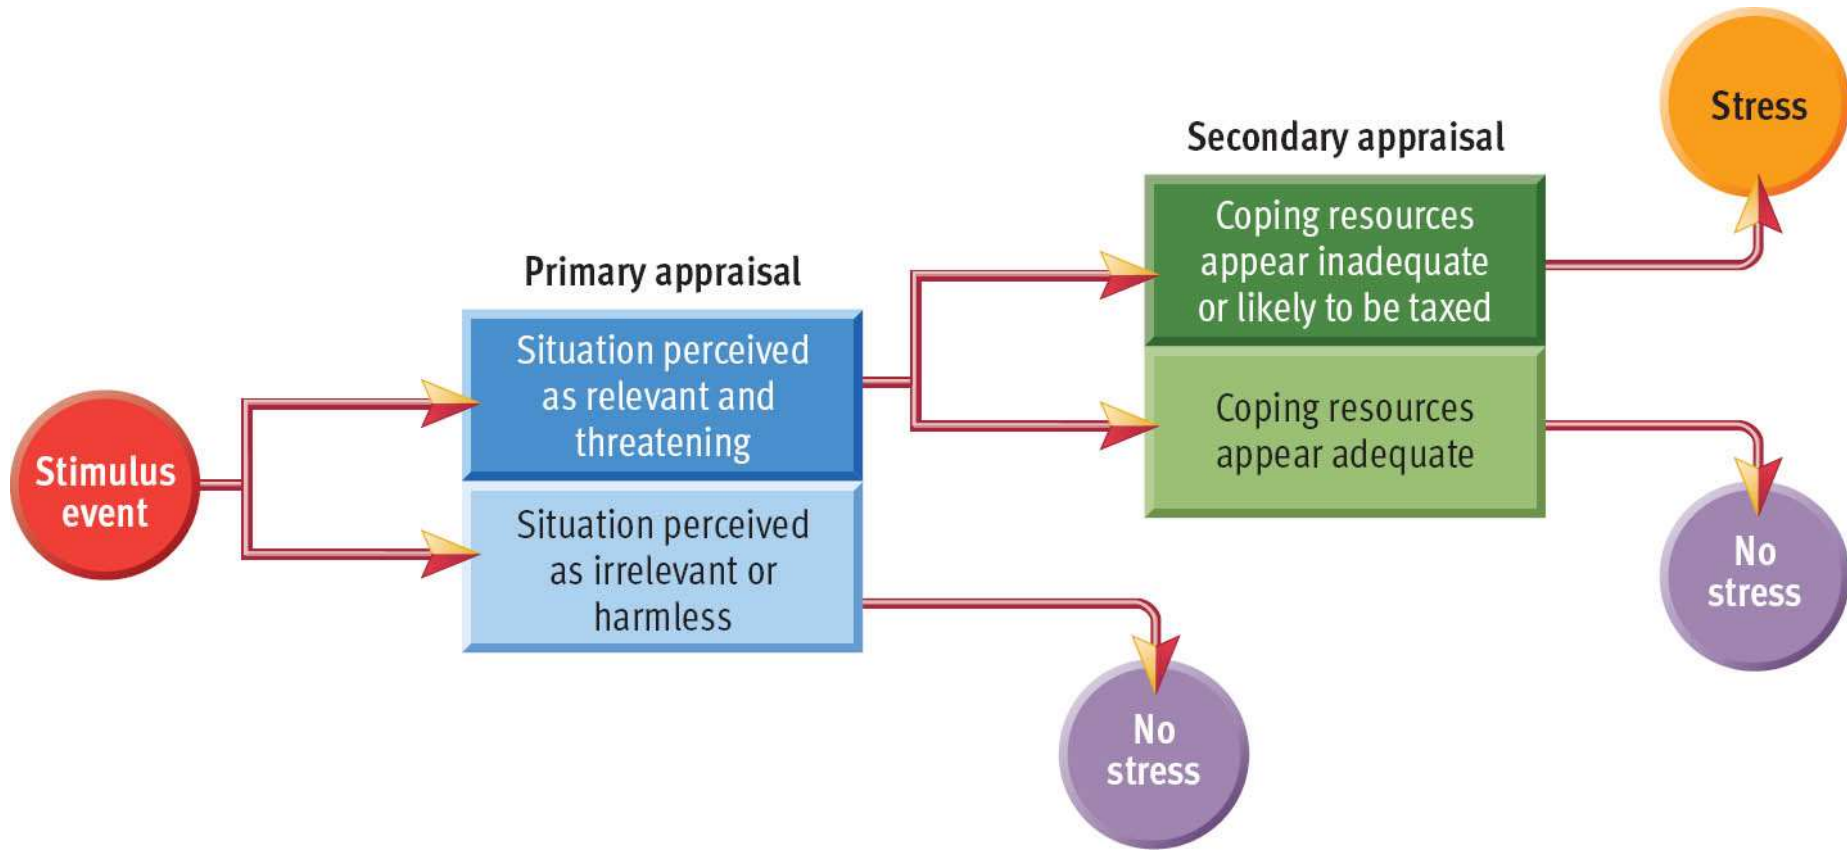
Stimulus event

Primary appraisal

Situation perceived as relevant and threatening

Situation perceived as irrelevant or harmless

No stress

Secondary appraisal

Coping resources appear inadequate or likely to be taxed

Coping resources appear adequate

Stress

No stress